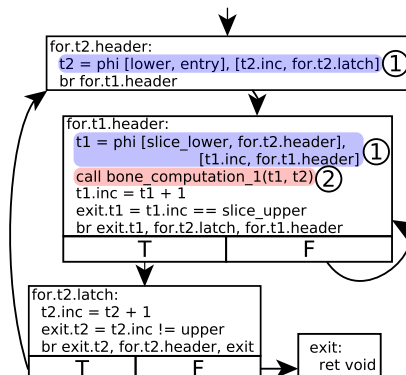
for.t2.header:
t2 = phi [lower, entry], [t2.inc, for.t2.latch] ①
br for.t1.header

for.t1.header:
t1 = phi [slice_lower, for.t2.header], [t1.inc, for.t1.header] ①
call bone_computation_1(t1, t2) ②
t1.inc = t1 + 1
exit.t1 = t1.inc == slice_upper
br exit.t1, for.t2.latch, for.t1.header

| T | F |
|---|---|

for.t2.latch:
t2.inc = t2 + 1
exit.t2 = t2.inc != upper
br exit.t2, for.t2.header, exit

| T | F |
|---|---|

exit:
ret void